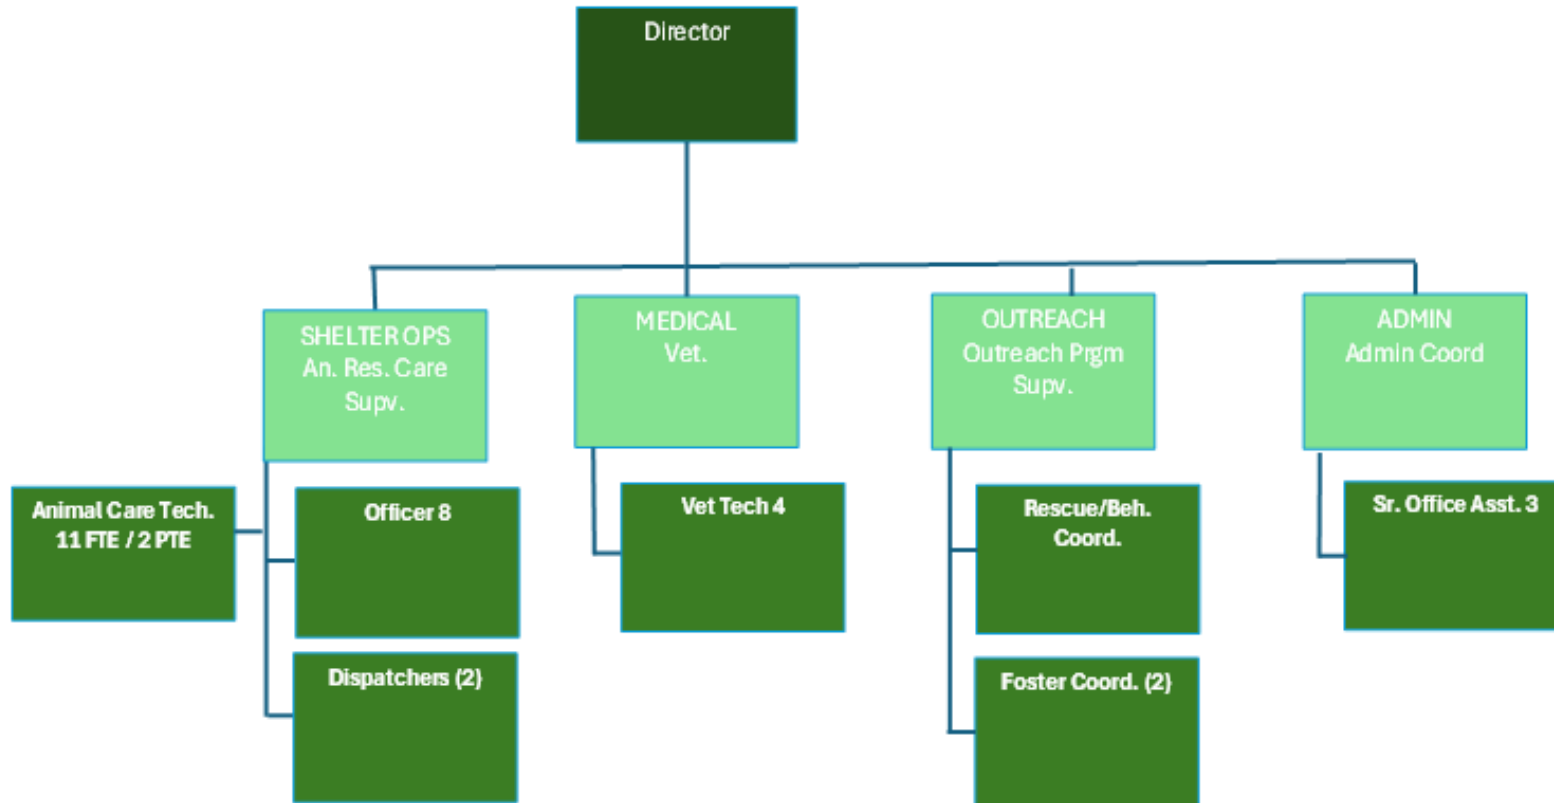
Director

SHELTER OPS
An. Res. Care
Supv.

Animal Care Tech.
11 FTE / 2 PTE

Officer 8

Dispatchers (2)

MEDICAL
Vet.

Vet Tech 4

OUTREACH
Outreach Prgm
Supv.

Rescue/Beh.
Coord.

Foster Coord. (2)

ADMIN
Admin Coord

Sr. Office Asst. 3